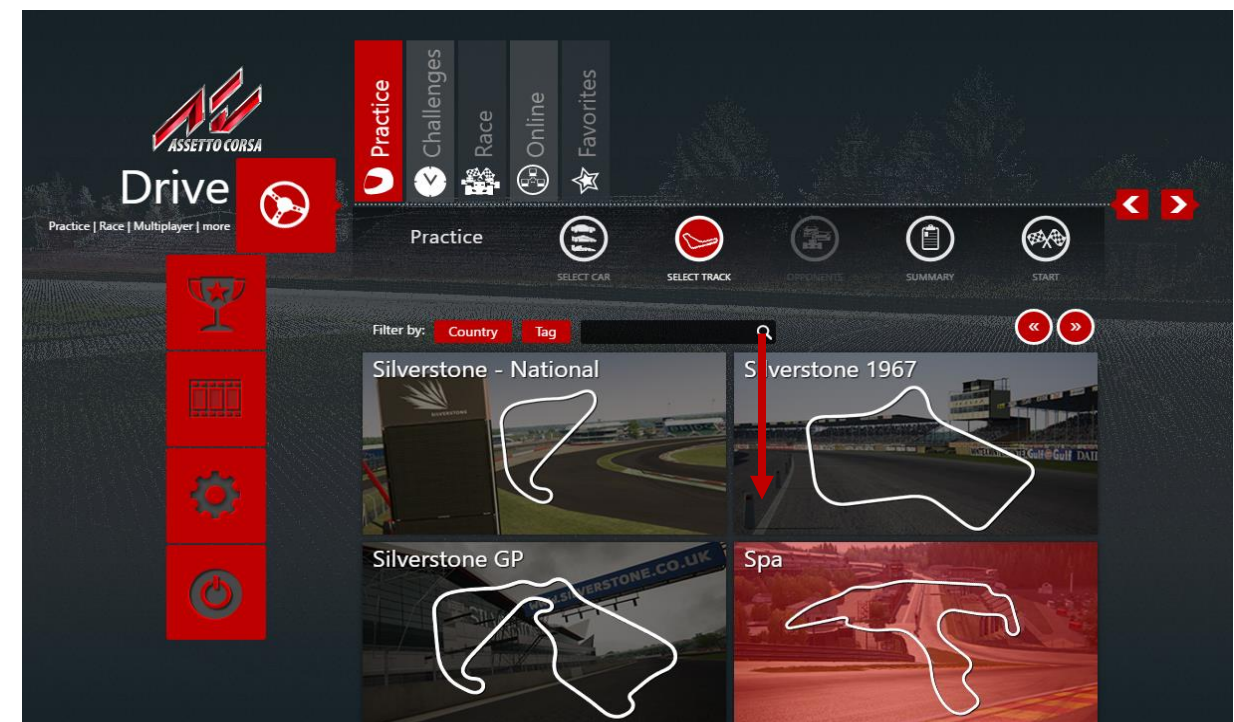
ASSETTO CORSA

Drive

Practice | Race | Multiplayer | more

Practice

Challenges

Race

Online

Favorites

Practice

SELECT CAR

SELECT TRACK

OPPONENTS

SUMMARY

START

Filter by: Country Tag

«

»

Silverstone - National

Silverstone 1967

Silverstone GP

Spa